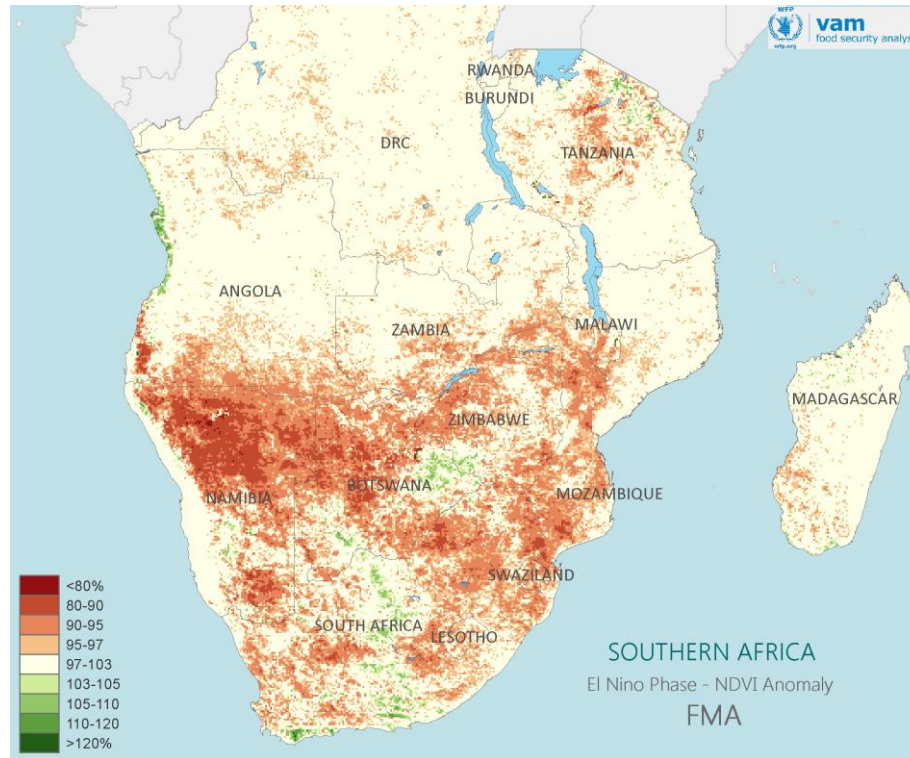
WFP
wfp.org
vam
food security analys

RWANDA
BURUNDI
DRC
TANZANIA
ANGOLA
ZAMBIA
MALAWI
MADAGASCAR
ZIMBABWE
NAMIBIA
BOTSWANA
MOZAMBIQUE
SWAZILAND
SOUTH AFRICA
LESOTHO

<80%
80-90
90-95
95-97
97-103
103-105
105-110
110-120
>120%

SOUTHERN AFRICA
El Nino Phase - NDVI Anomaly
FMA